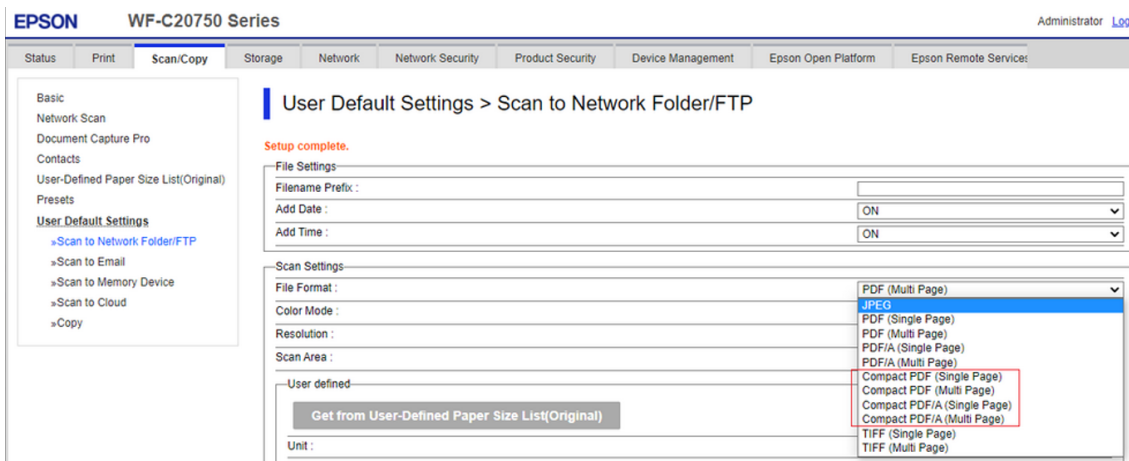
EPSON WF-C20750 Series

Administrator Lo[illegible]

Status | Print | Scan/Copy | Storage | Network | Network Security | Product Security | Device Management | Epson Open Platform | Epson Remote Services

Basic
Network Scan
Document Capture Pro
Contacts
User-Defined Paper Size List(Original)
Presets
User Default Settings
»Scan to Network Folder/FTP
»Scan to Email
»Scan to Memory Device
»Scan to Cloud
»Copy

User Default Settings > Scan to Network Folder/FTP

Setup complete.

File Settings
Filename Prefix :
Add Date : ON
Add Time : ON

Scan Settings
File Format : PDF (Multi Page)
Color Mode :
Resolution :
Scan Area :

JPEG
PDF (Single Page)
PDF (Multi Page)
PDF/A (Single Page)
PDF/A (Multi Page)
Compact PDF (Single Page)
Compact PDF (Multi Page)
Compact PDF/A (Single Page)
Compact PDF/A (Multi Page)
TIFF (Single Page)
TIFF (Multi Page)

User defined
Get from User-Defined Paper Size List(Original)
Unit :